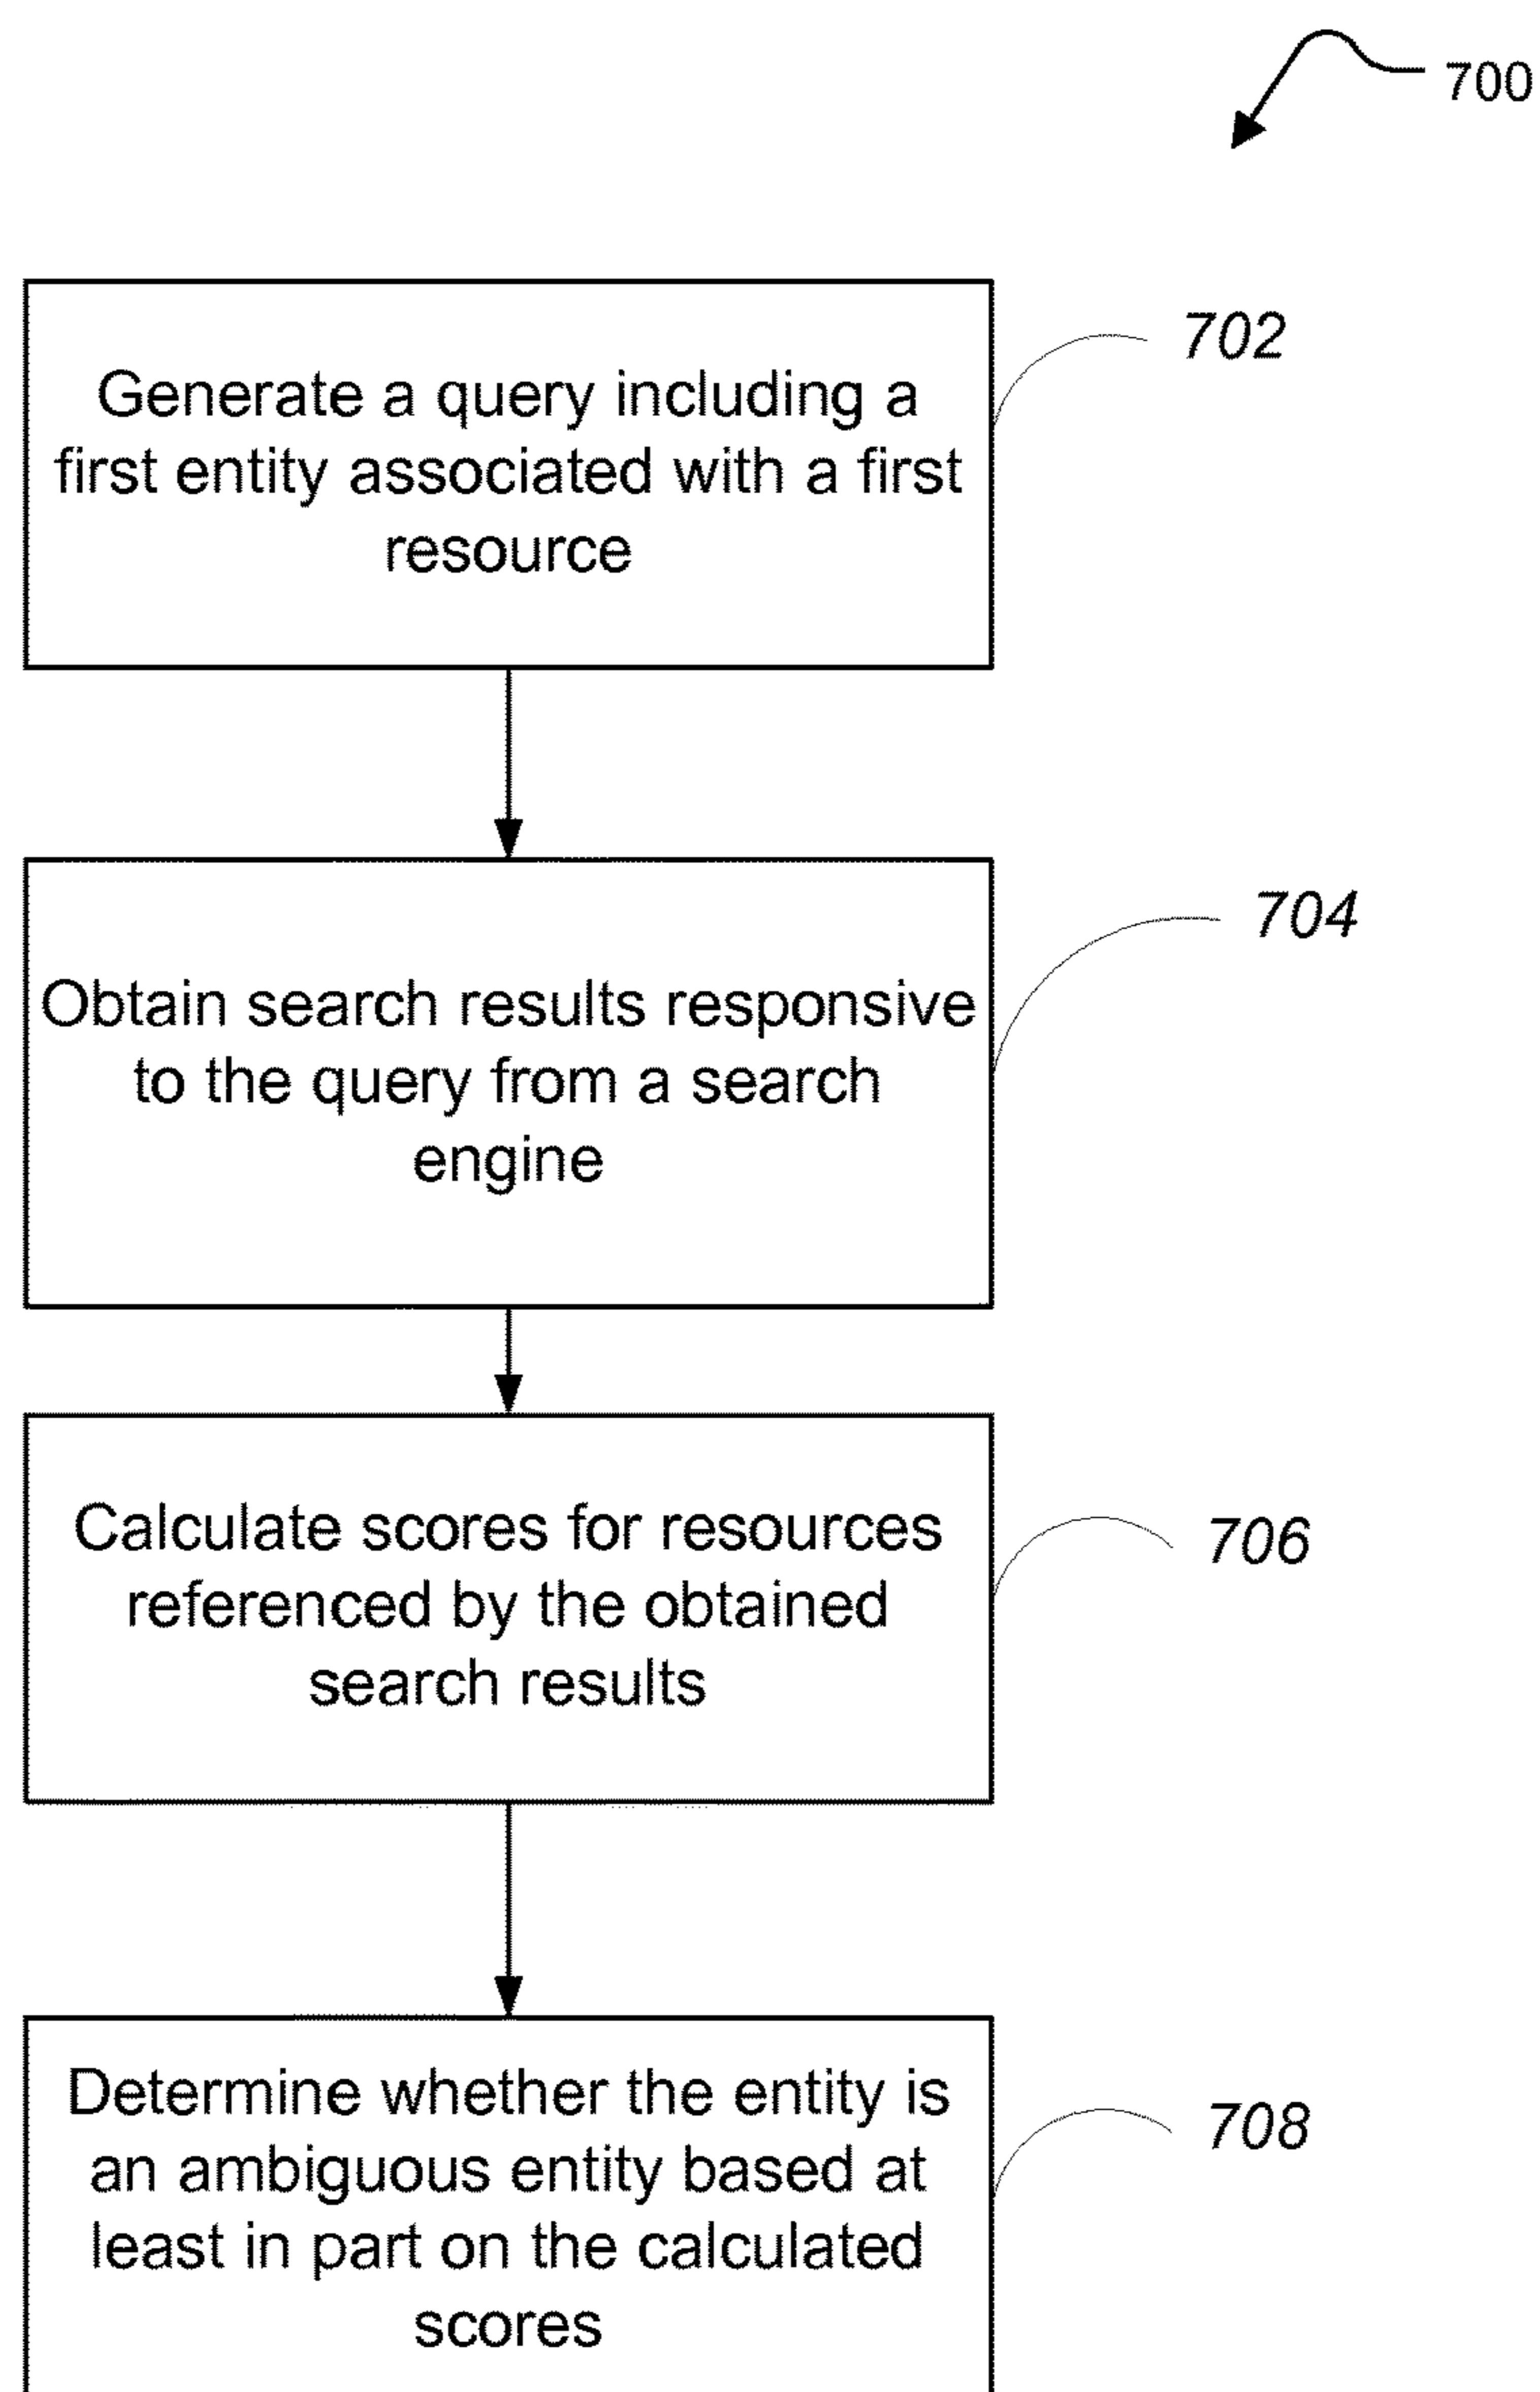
700

Generate a query including a first entity associated with a first resource

702

Obtain search results responsive to the query from a search engine

704

Calculate scores for resources referenced by the obtained search results

706

Determine whether the entity is an ambiguous entity based at least in part on the calculated scores

708